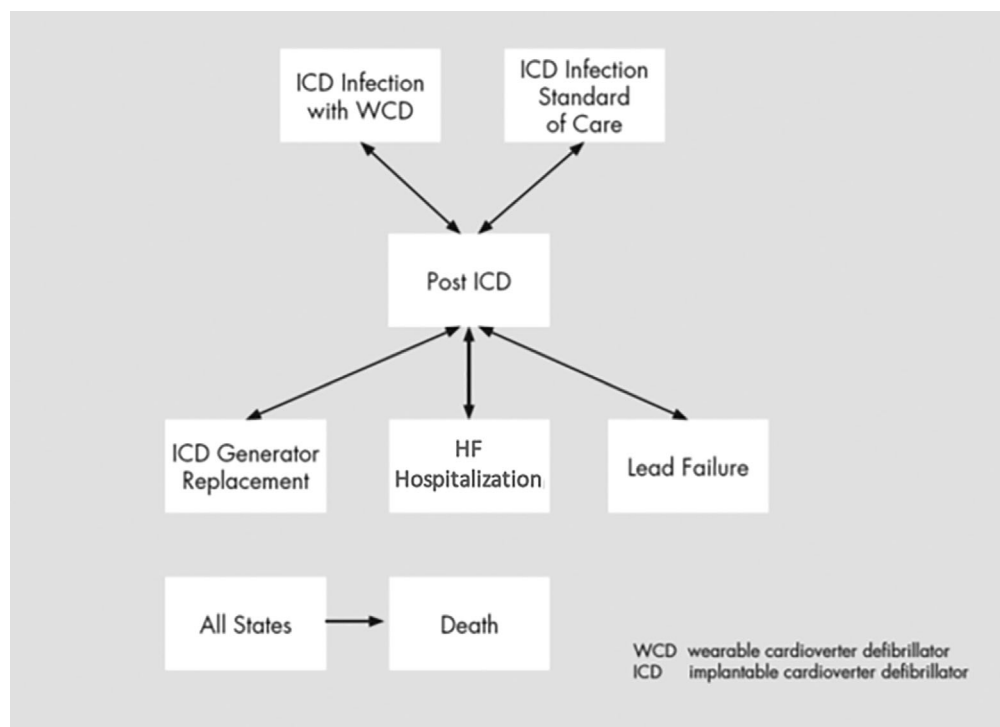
ICD Infection with WCD

ICD Infection Standard of Care

Post ICD

ICD Generator Replacement

HF Hospitalization

Lead Failure

All States

Death

WCD wearable cardioverter defibrillator
ICD implantable cardioverter defibrillator